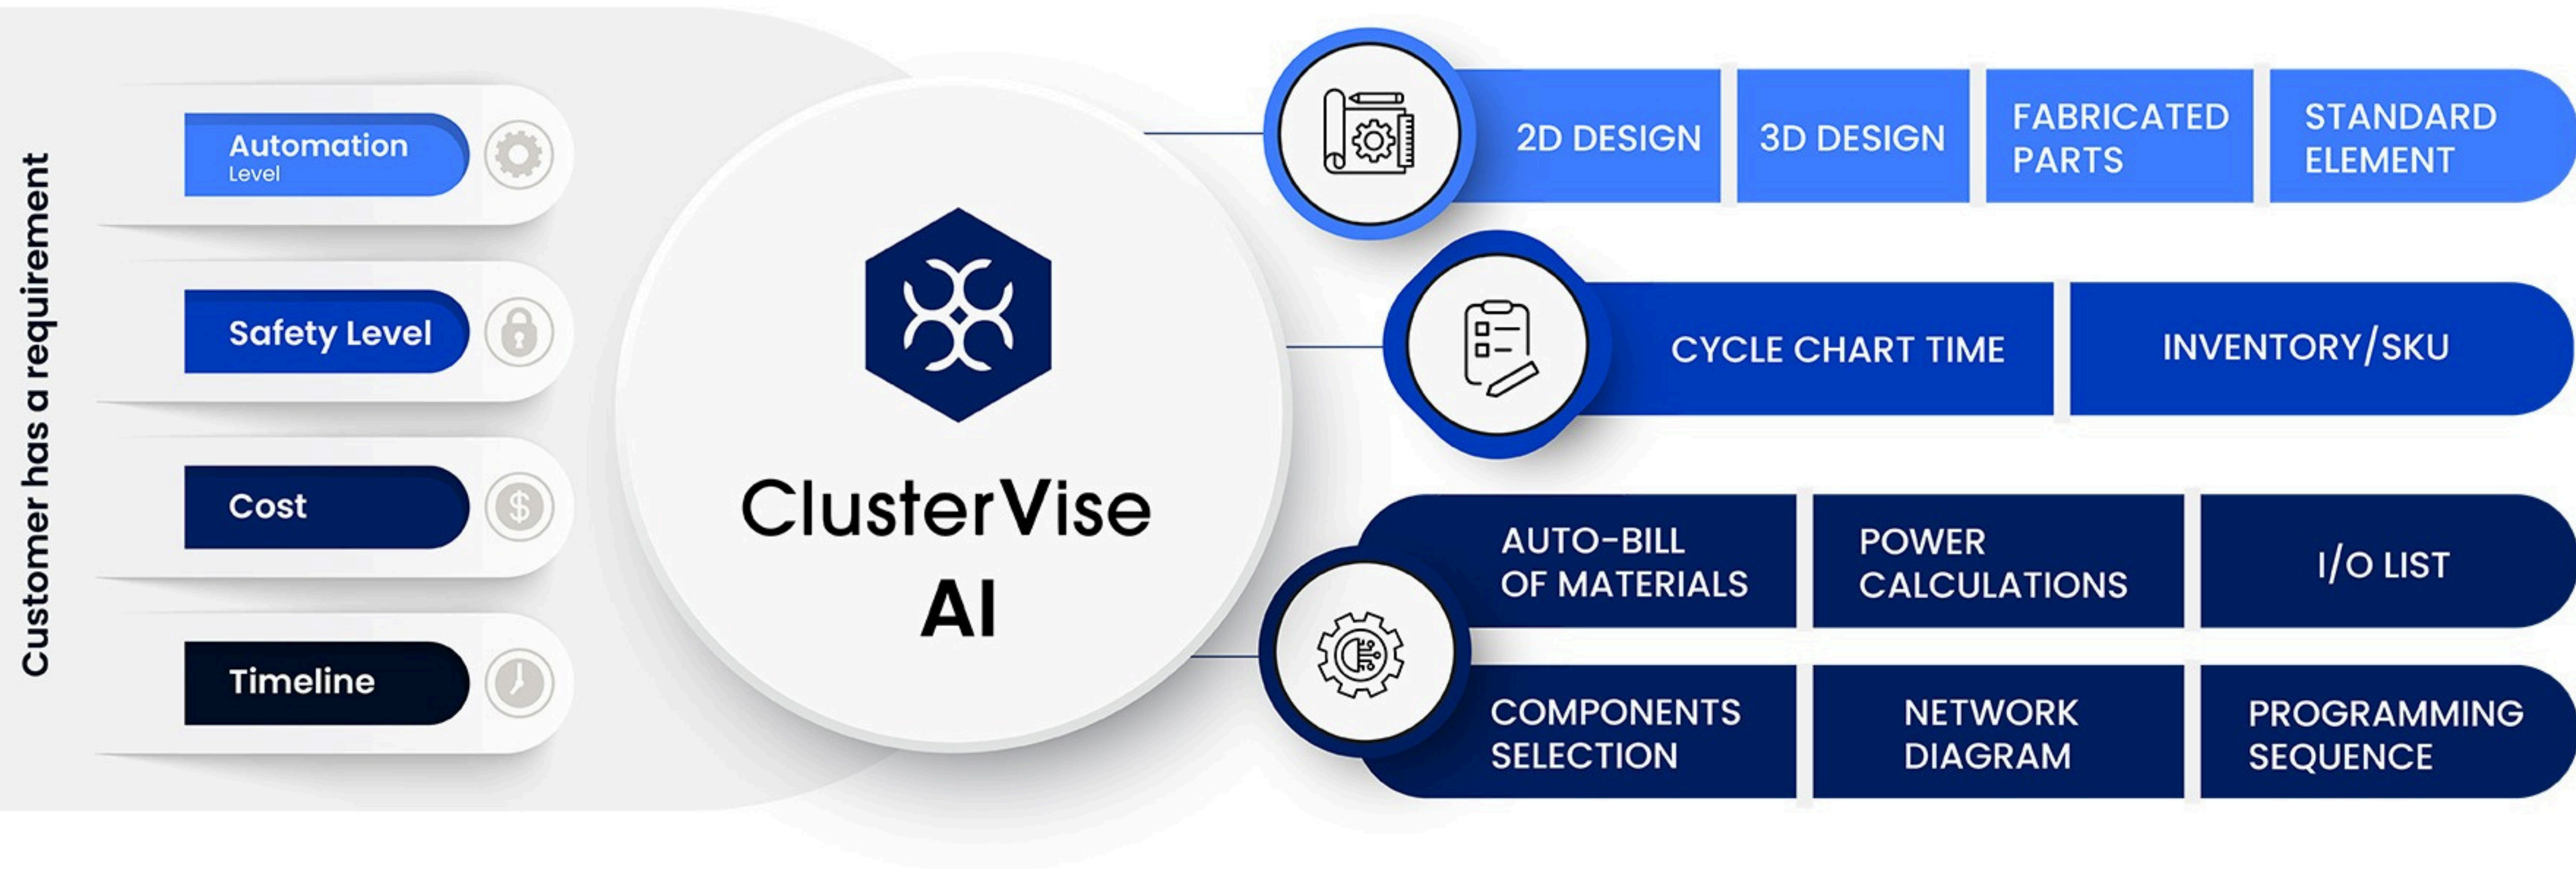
Customer has a requirement

Automation
Level

Safety Level

Cost

Timeline

ClusterVise
AI

2D DESIGN

3D DESIGN

FABRICATED PARTS

STANDARD ELEMENT

CYCLE CHART TIME

INVENTORY/SKU

AUTO-BILL OF MATERIALS

POWER CALCULATIONS

I/O LIST

COMPONENTS SELECTION

NETWORK DIAGRAM

PROGRAMMING SEQUENCE